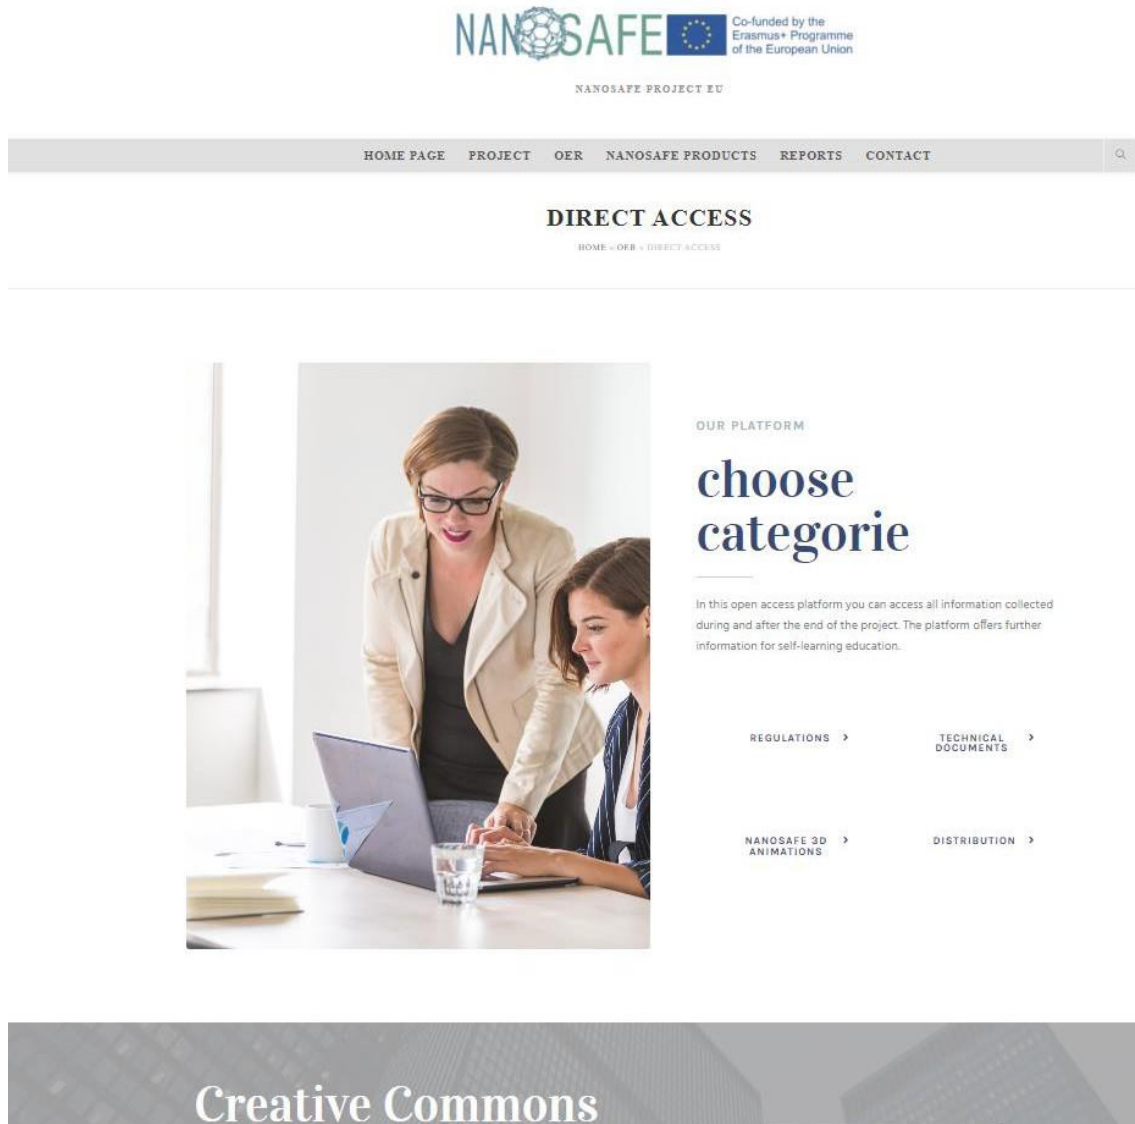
NANOSAFE Co-funded by the Erasmus+ Programme of the European Union

NANOSAFE PROJECT EU

HOME PAGE PROJECT OER NANOSAFE PRODUCTS REPORTS CONTACT

DIRECT ACCESS

HOME » OER » DIRECT ACCESS

OUR PLATFORM

choose categorie

In this open access platform you can access all information collected during and after the end of the project. The platform offers further information for self-learning education.

REGULATIONS ›

TECHNICAL DOCUMENTS ›

NANOSAFE 3D ANIMATIONS ›

DISTRIBUTION ›

Creative Commons